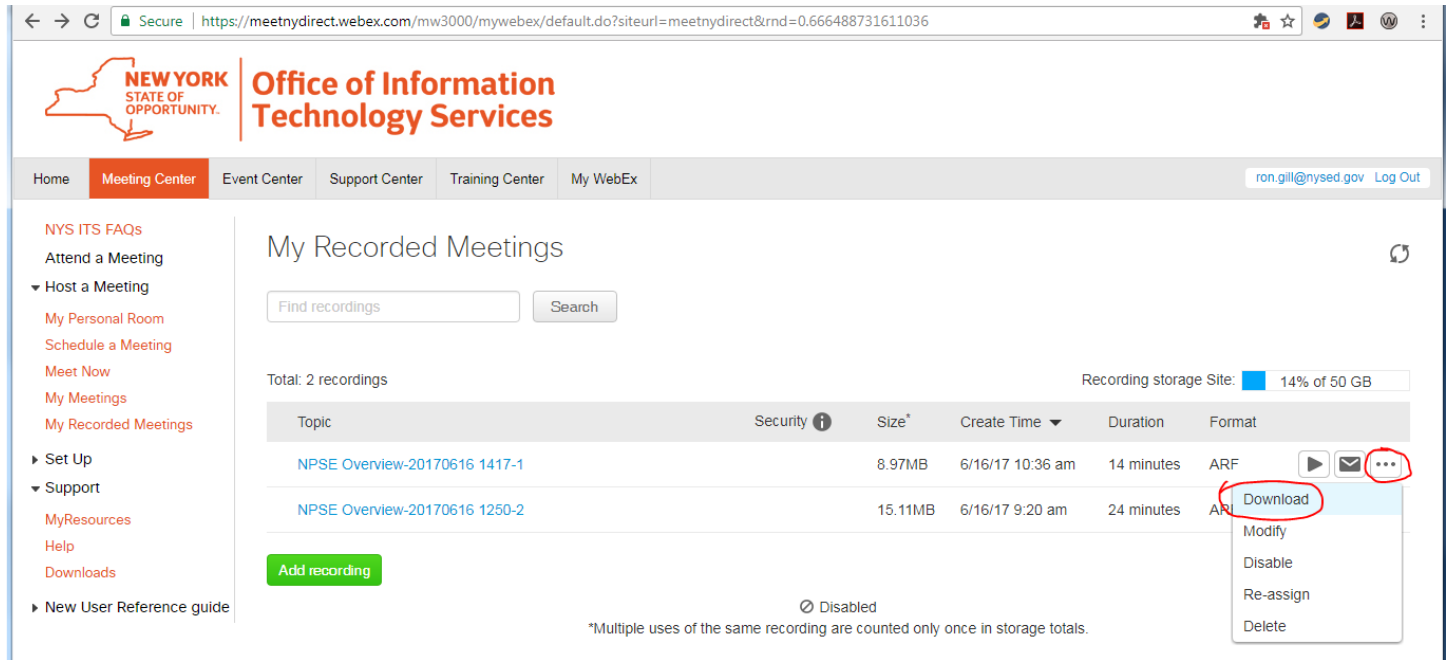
Secure | https://meetnydirect.webex.com/mw3000/mywebex/default.do?siteurl=meetnydirect&rnd=0.666488731611036

NEW YORK STATE OF OPPORTUNITY. Office of Information Technology Services

Home | Meeting Center | Event Center | Support Center | Training Center | My WebEx

ron.gill@nysed.gov Log Out

NYS ITS FAQs
Attend a Meeting
Host a Meeting
My Personal Room
Schedule a Meeting
Meet Now
My Meetings
My Recorded Meetings
Set Up
Support
MyResources
Help
Downloads
New User Reference guide

My Recorded Meetings

Find recordings
Search

Total: 2 recordings

Recording storage Site: 14% of 50 GB

| Topic | Security | Size* | Create Time | Duration | Format |
|---|---|---|---|---|---|
| NPSE Overview-20170616 1417-1 | | 8.97MB | 6/16/17 10:36 am | 14 minutes | ARF |
| NPSE Overview-20170616 1250-2 | | 15.11MB | 6/16/17 9:20 am | 24 minutes | AR |

Download
Modify
Disable
Re-assign
Delete

Add recording

Disabled
*Multiple uses of the same recording are counted only once in storage totals.